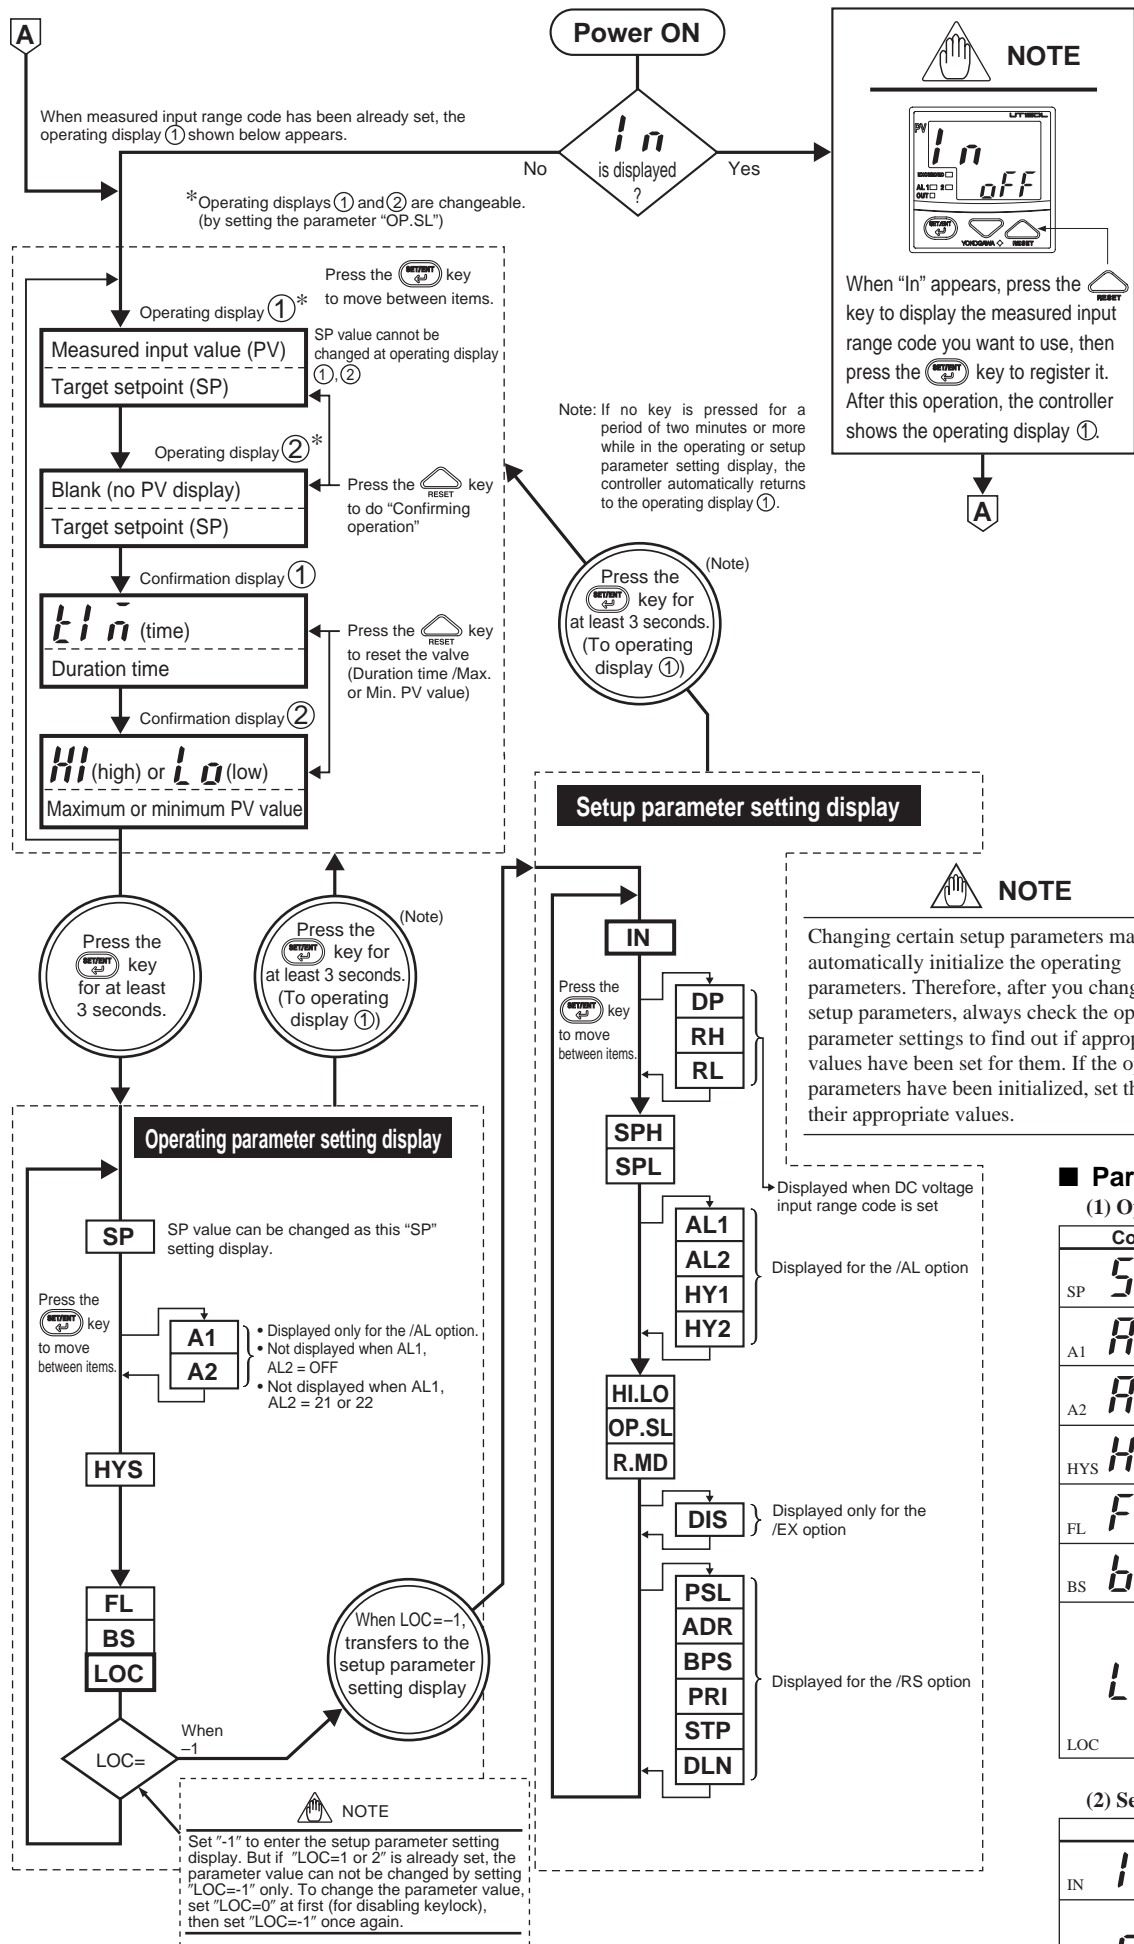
A

Power ON

When measured input range code has been already set, the operating display ① shown below appears.

In is displayed ?

No

Yes

NOTE

PV
In
oFF

When "In" appears, press the key to display the measured input range code you want to use, then press the key to register it. After this operation, the controller shows the operating display ①.

A

*Operating displays ① and ② are changeable. (by setting the parameter "OP.SL")

Press the key to move between items.

Operating display ①*

Measured input value (PV)

Target setpoint (SP)

SP value cannot be changed at operating display ①, ②

Operating display ②*

Blank (no PV display)

Target setpoint (SP)

Press the key to do "Confirming operation"

Confirmation display ①

tIn (time)

Duration time

Press the key to reset the valve (Duration time /Max. or Min. PV value)

Confirmation display ②

HI (high) or Lo (low)

Maximum or minimum PV value

Note: If no key is pressed for a period of two minutes or more while in the operating or setup parameter setting display, the controller automatically returns to the operating display ①.

(Note)

Press the key for at least 3 seconds. (To operating display ①)

Setup parameter setting display

Press the key for at least 3 seconds.

(Note)

Press the key for at least 3 seconds. (To operating display ①)

NOTE

Changing certain setup parameters ma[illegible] automatically initialize the operating parameters. Therefore, after you chang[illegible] setup parameters, always check the op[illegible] parameter settings to find out if approp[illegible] values have been set for them. If the o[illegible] parameters have been initialized, set th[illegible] their appropriate values.

IN

Press the key to move between items.

DP

RH

RL

SPH

SPL

Displayed when DC voltage input range code is set

AL1

AL2

HY1

HY2

Displayed for the /AL option

HI.LO

OP.SL

R.MD

DIS

Displayed only for the /EX option

PSL

ADR

BPS

PRI

STP

DLN

Displayed for the /RS option

Operating parameter setting display

SP

SP value can be changed as this "SP" setting display.

Press the key to move between items.

A1

A2

• Displayed only for the /AL option.
• Not displayed when AL1, AL2 = OFF
• Not displayed when AL1, AL2 = 21 or 22

HYS

FL

BS

LOC

When LOC=−1, transfers to the setup parameter setting display

When −1

LOC=

NOTE

Set ″-1″ to enter the setup parameter setting display. But if ″LOC=1 or 2″ is already set, the parameter value can not be changed by setting ″LOC=-1″ only. To change the parameter value, set ″LOC=0″ at first (for disabling keylock), then set ″LOC=-1″ once again.

■ Par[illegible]

(1) O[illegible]

| Co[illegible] |
|---|
| SP 5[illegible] |
| A1 A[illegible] |
| A2 A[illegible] |
| HYS H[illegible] |
| FL F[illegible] |
| BS b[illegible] |
| LOC L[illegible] |

(2) Se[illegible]

| |
|---|
| IN I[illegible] |